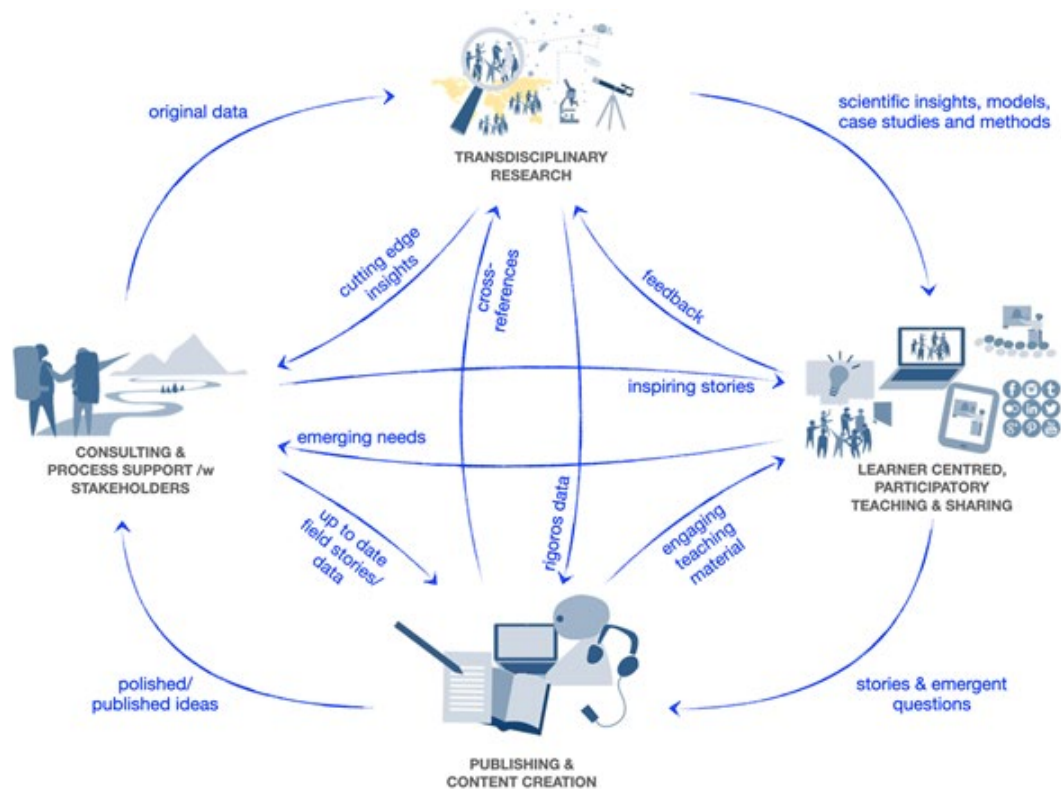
original data

TRANSDISCIPLINARY RESEARCH

scientific insights, models, case studies and methods

cutting edge insights

cross-references

feedback

inspiring stories

emerging needs

CONSULTING & PROCESS SUPPORT /w STAKEHOLDERS

LEARNER CENTRED, PARTICIPATORY TEACHING & SHARING

up to date field stories/ data

rigoros data

engaging teaching material

polished/ published ideas

stories & emergent questions

PUBLISHING & CONTENT CREATION